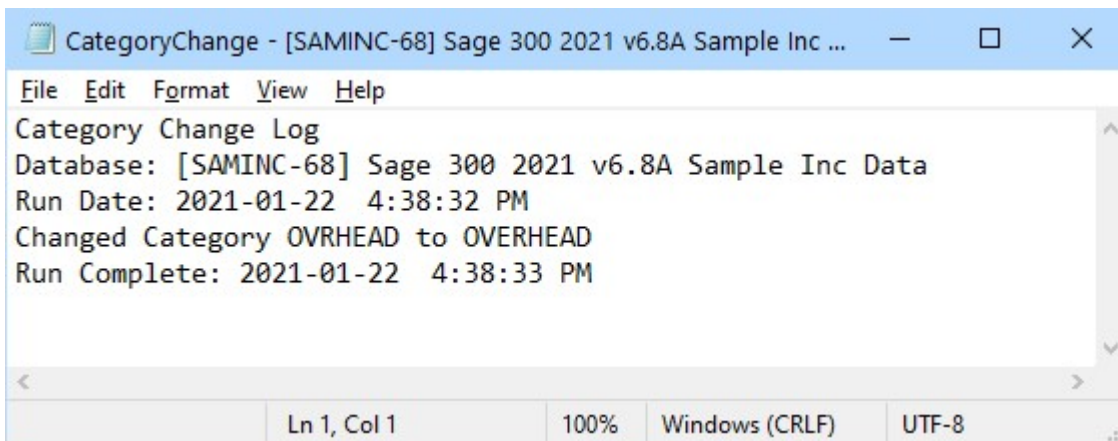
CategoryChange - [SAMINC-68] Sage 300 2021 v6.8A Sample Inc ...

File Edit Format View Help

Category Change Log
Database: [SAMINC-68] Sage 300 2021 v6.8A Sample Inc Data
Run Date: 2021-01-22 4:38:32 PM
Changed Category OVRHEAD to OVERHEAD
Run Complete: 2021-01-22 4:38:33 PM

Ln 1, Col 1 | 100% | Windows (CRLF) | UTF-8